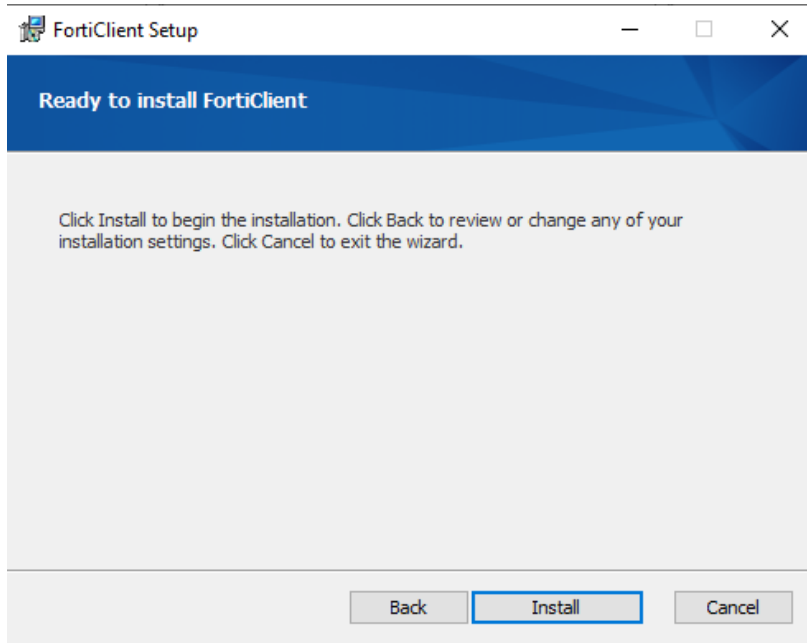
FortiClient Setup

Ready to install FortiClient

Click Install to begin the installation. Click Back to review or change any of your installation settings. Click Cancel to exit the wizard.

Back
Install
Cancel